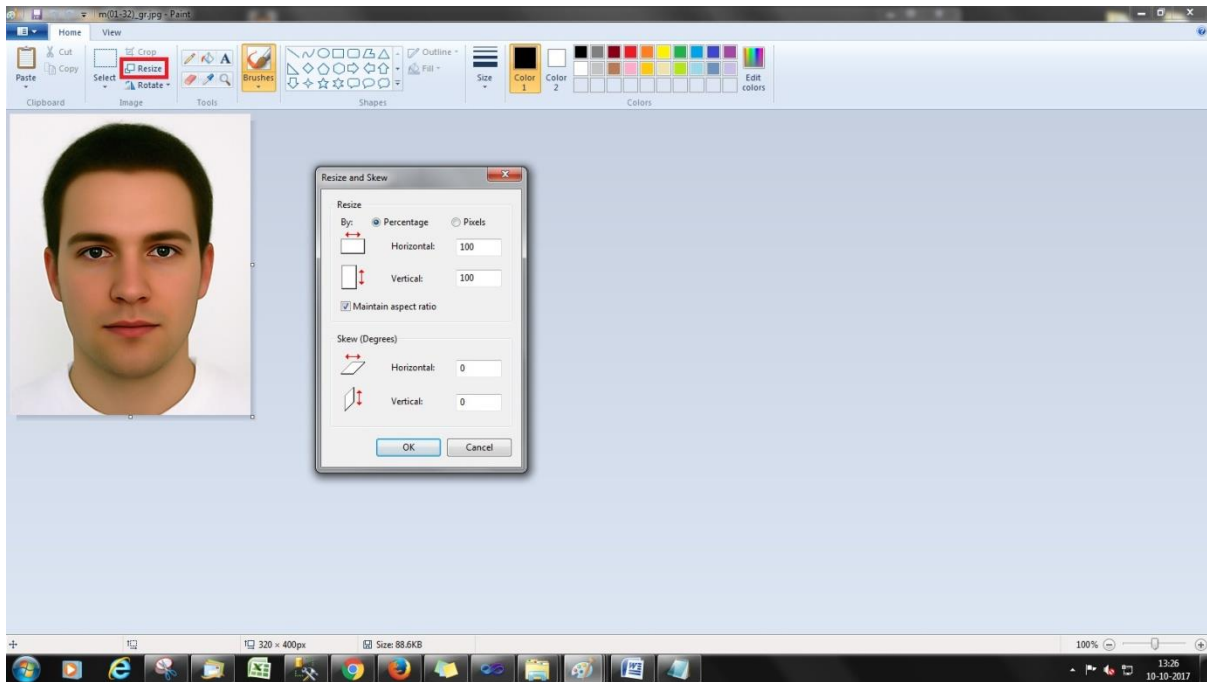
m(01-32)_gr.jpg - Paint

Home
View

Paste
Cut
Copy
Clipboard

Select
Crop
Resize
Rotate
Image

Tools

Brushes

Outline
Fill
Shapes

Size

Color 1
Color 2
Edit colors
Colors

Resize and Skew

Resize
By:
Percentage
Pixels
Horizontal: 100
Vertical: 100
Maintain aspect ratio

Skew (Degrees)
Horizontal: 0
Vertical: 0

OK
Cancel

320 × 400px
Size: 88.6KB
100%

13:26
10-10-2017